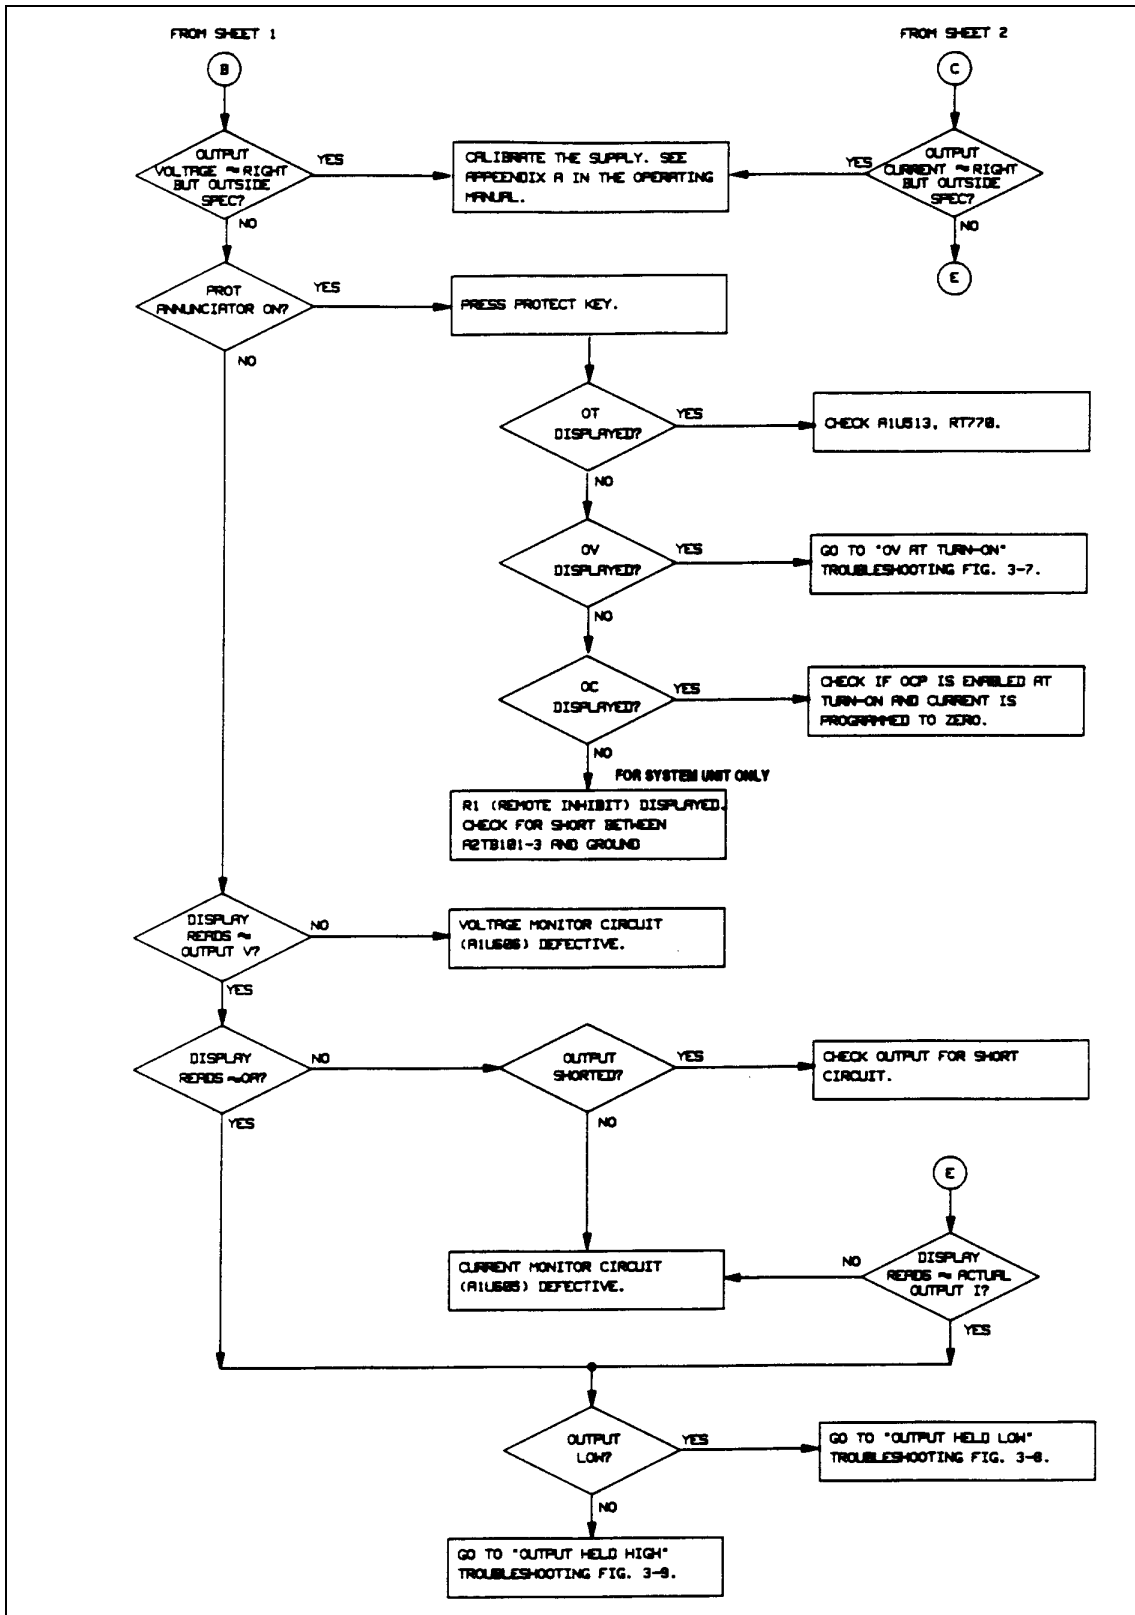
FROM SHEET 1

B

OUTPUT VOLTAGE ≈ RIGHT BUT OUTSIDE SPEC?

YES

NO

CALIBRATE THE SUPPLY. SEE APPEENDIX A IN THE OPERATING MANUAL.

FROM SHEET 2

C

OUTPUT CURRENT ≈ RIGHT BUT OUTSIDE SPEC?

YES

NO

E

PROT ANNUNCIATOR ON?

YES

NO

PRESS PROTECT KEY.

OT DISPLAYED?

YES

CHECK A1U513, RT770.

NO

OV DISPLAYED?

YES

GO TO "OV AT TURN-ON" TROUBLESHOOTING FIG. 3-7.

NO

OC DISPLAYED?

YES

CHECK IF OCP IS ENABLED AT TURN-ON AND CURRENT IS PROGRAMMED TO ZERO.

NO

FOR SYSTEM UNIT ONLY

R1 (REMOTE INHIBIT) DISPLAYED. CHECK FOR SHORT BETWEEN A2TB101-3 AND GROUND

DISPLAY READS ≈ OUTPUT V?

NO

VOLTAGE MONITOR CIRCUIT (A1U606) DEFECTIVE.

YES

DISPLAY READS ≈0A?

NO

OUTPUT SHORTED?

YES

CHECK OUTPUT FOR SHORT CIRCUIT.

YES

NO

E

CURRENT MONITOR CIRCUIT (A1U605) DEFECTIVE.

NO

DISPLAY READS ≈ ACTUAL OUTPUT I?

YES

OUTPUT LOW?

YES

GO TO "OUTPUT HELD LOW" TROUBLESHOOTING FIG. 3-8.

NO

GO TO "OUTPUT HELD HIGH" TROUBLESHOOTING FIG. 3-9.